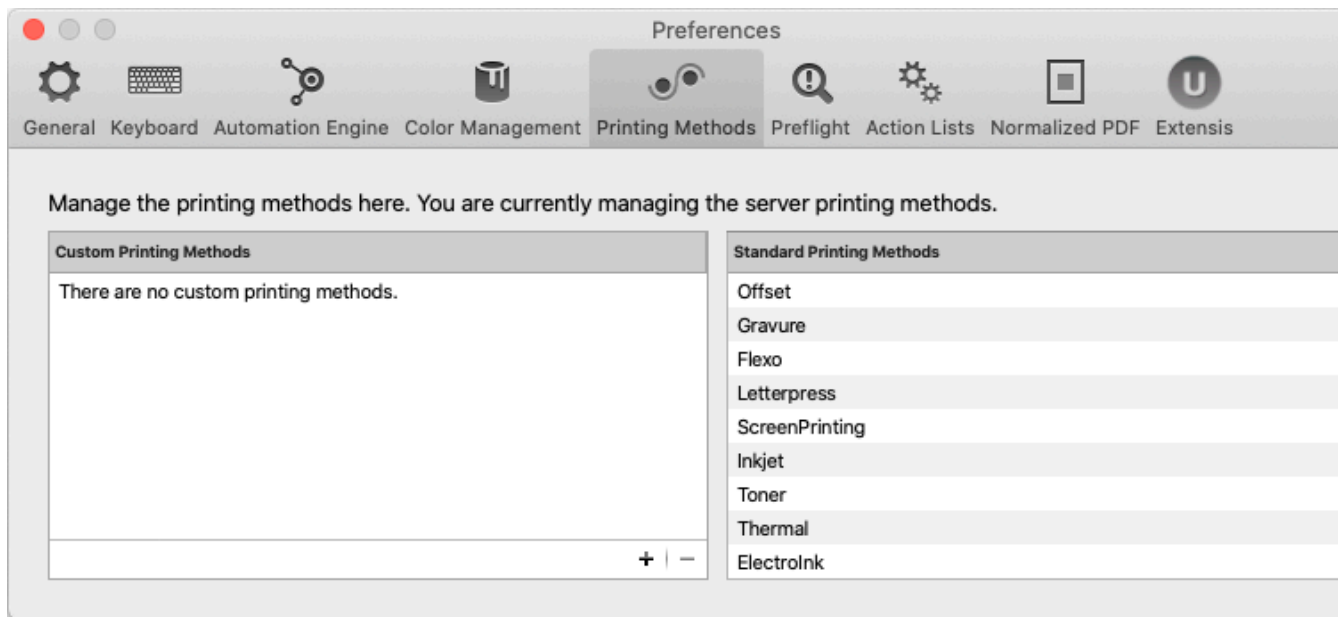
Preferences

General Keyboard Automation Engine Color Management Printing Methods Preflight Action Lists Normalized PDF Extensis

Manage the printing methods here. You are currently managing the server printing methods.

| Custom Printing Methods |
|---|
| There are no custom printing methods. |

+ | −

| Standard Printing Methods |
|---|
| Offset |
| Gravure |
| Flexo |
| Letterpress |
| ScreenPrinting |
| Inkjet |
| Toner |
| Thermal |
| ElectroInk |